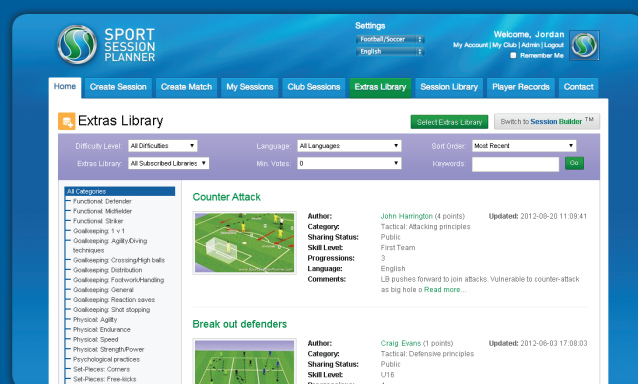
SPORT SESSION PLANNER

Settings
Football/Soccer
English

Welcome, Jordan
My Account | My Club | Admin | Logout
Remember Me

Home | Create Session | Create Match | My Sessions | Club Sessions | Extras Library | Session Library | Player Records | Contact

Extras Library

Select Extras Library
Switch to Session Builder TM

Difficulty Level: All Difficulties
Language: All Languages
Sort Order: Most Recent
Extras Library: All Subscribed Libraries
Min. Votes: 0
Keywords:
Go

All Categories
Functional: Defender
Functional: Midfielder
Functional: Striker
Goalkeeping: 1 v 1
Goalkeeping: Agility/Diving techniques
Goalkeeping: Crossing/High balls
Goalkeeping: Distribution
Goalkeeping: Footwork/Handling
Goalkeeping: General
Goalkeeping: Reaction saves
Goalkeeping: Shot stopping
Physical: Agility
Physical: Endurance
Physical: Speed
Physical: Strength/Power
Psychological practices
Set-Pieces: Corners
Set-Pieces: Free-kicks

Counter Attack

Author: John Harrington (4 points)
Updated: 2012-08-20 11:08:41
Category: Tactical: Attacking principles
Sharing Status: Public
Skill Level: First Team
Progressions: 3
Language: English
Comments: LB pushes forward to join attacks. Vulnerable to counter-attack as big hole o Read more...

Break out defenders

Author: Craig Evans (1 points)
Updated: 2012-06-03 17:08:03
Category: Tactical: Defensive principles
Sharing Status: Public
Skill Level: U16
Progressions: 4